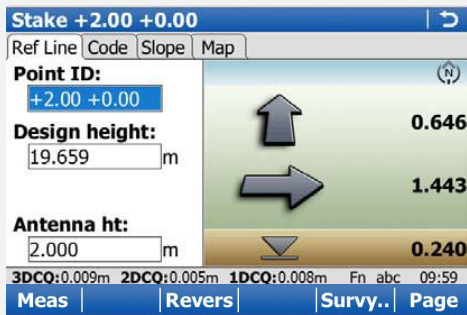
Stake +2.00 +0.00

Ref Line | Code | Slope | Map

Point ID:
+2.00 +0.00

Design height:
19.659 m

Antenna ht:
2.000 m

0.646

1.443

0.240

3DCQ:0.009m 2DCQ:0.005m 1DCQ:0.008m Fn abc 09:59

Meas | Revers | Survy.. | Page